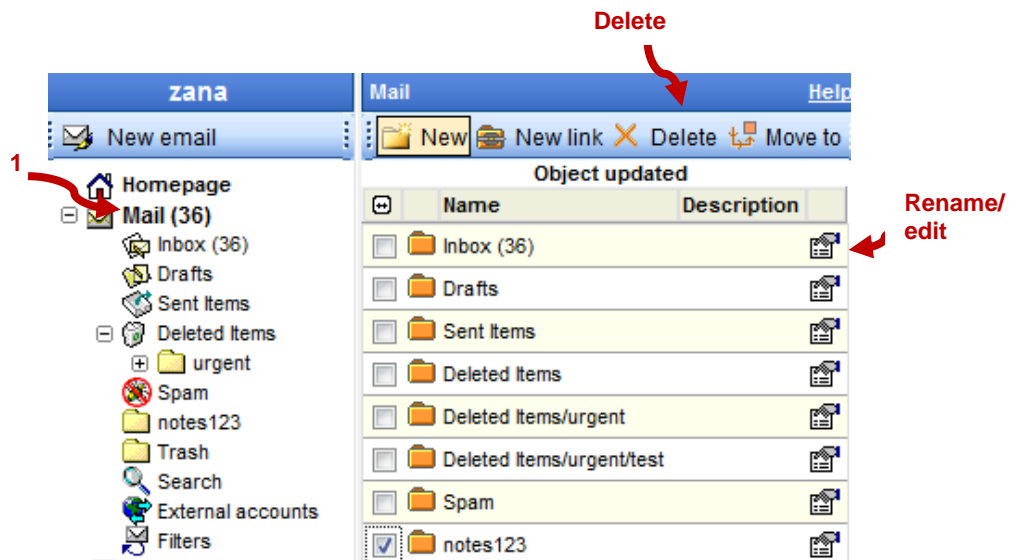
Delete

zana

New email

1

Homepage

Mail (36)

Inbox (36)

Drafts

Sent Items

Deleted Items

urgent

Spam

notes123

Trash

Search

External accounts

Filters

Mail

Help

New New link Delete Move to

Object updated

| | Name | Description | |
|---|---|---|---|
| | Inbox (36) | | |
| | Drafts | | |
| | Sent Items | | |
| | Deleted Items | | |
| | Deleted Items/urgent | | |
| | Deleted Items/urgent/test | | |
| | Spam | | |
| | notes123 | | |

Rename/ edit